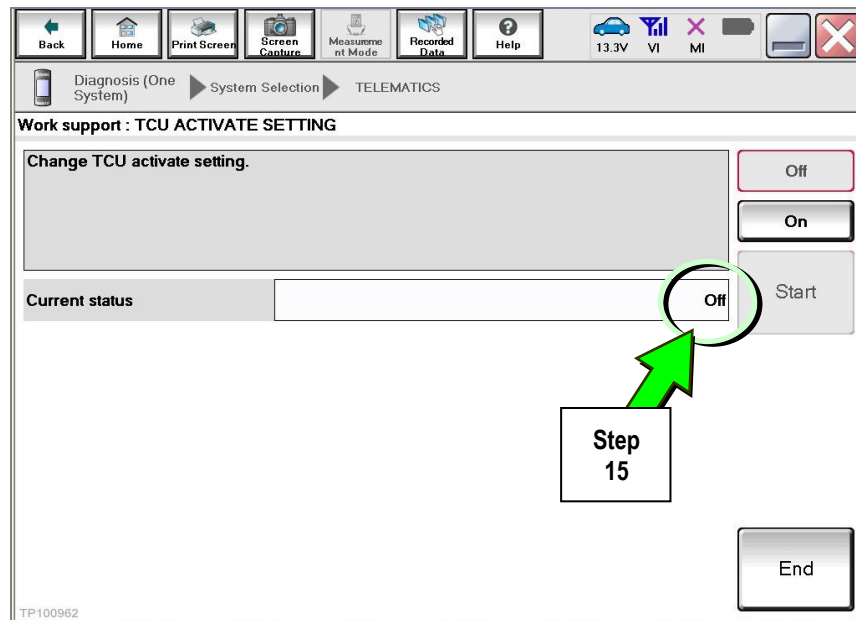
Back Home Print Screen Screen Capture Measurement Mode Recorded Data Help 13.3V VI MI

Diagnosis (One System) System Selection TELEMATICS

Work support : TCU ACTIVATE SETTING

Change TCU activate setting.

Off

On

Current status

Off

Start

Step 15

End

TP100962